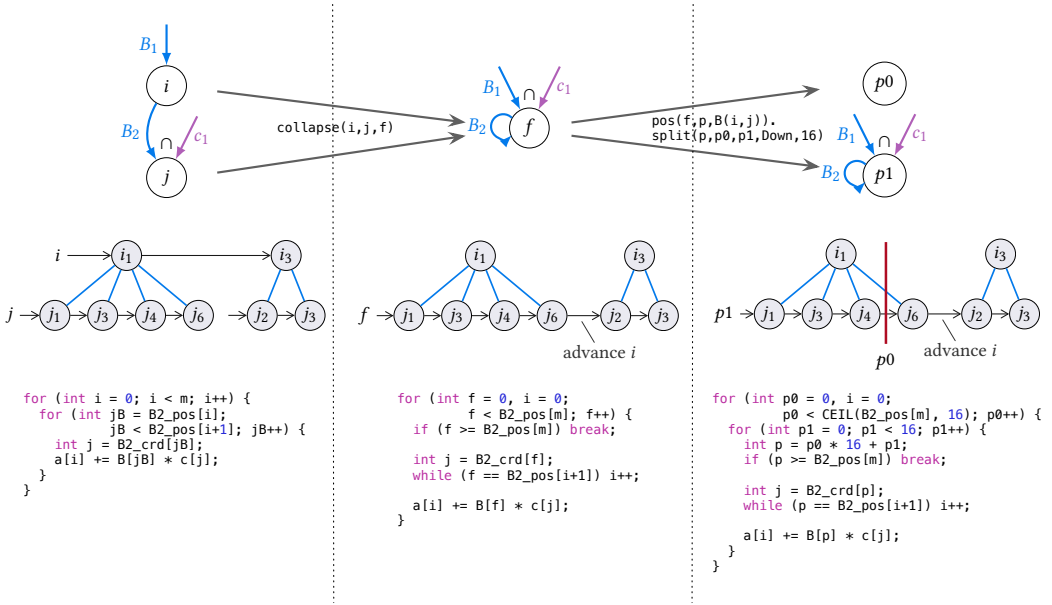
$B_1$
$i$
$B_2$ $\cap$ $c_1$
$j$

collapse(i,j,f)

$B_1$ $\cap$ $c_1$
$B_2$ $f$

pos(f,p,B(i,j)).
split(p,p0,p1,Down,16)

$p0$
$B_1$ $\cap$ $c_1$
$B_2$ $p1$

$i$ $i_1$ $i_3$
$j$ $j_1$ $j_3$ $j_4$ $j_6$ $j_2$ $j_3$

$i_1$ $i_3$
$f$ $j_1$ $j_3$ $j_4$ $j_6$ $j_2$ $j_3$
advance $i$

$i_1$ $i_3$
$p1$ $j_1$ $j_3$ $j_4$ $j_6$ $j_2$ $j_3$
$p0$
advance $i$

for (int i = 0; i < m; i++) {
  for (int jB = B2_pos[i];
           jB < B2_pos[i+1]; jB++) {
    int j = B2_crd[jB];
    a[i] += B[jB] * c[j];
  }
}

for (int f = 0, i = 0;
         f < B2_pos[m]; f++) {
  if (f >= B2_pos[m]) break;

  int j = B2_crd[f];
  while (f == B2_pos[i+1]) i++;

  a[i] += B[f] * c[j];
}

for (int p0 = 0, i = 0;
       p0 < CEIL(B2_pos[m], 16); p0++) {
  for (int p1 = 0; p1 < 16; p1++) {
    int p = p0 * 16 + p1;
    if (p >= B2_pos[m]) break;

    int j = B2_crd[p];
    while (p == B2_pos[i+1]) i++;

    a[i] += B[p] * c[j];
  }
}